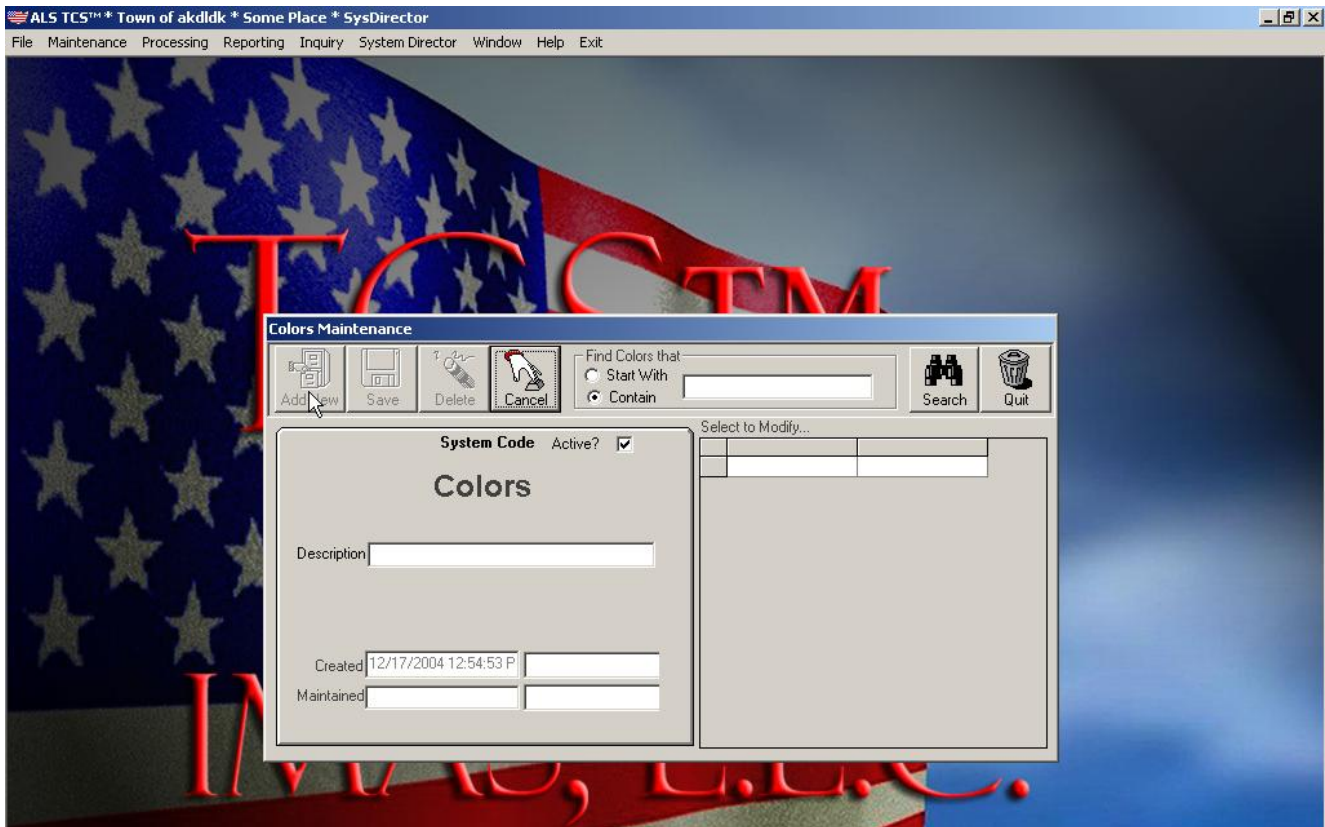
ALS TCS™ * Town of akdldk * Some Place * SysDirector

File Maintenance Processing Reporting Inquiry System Director Window Help Exit

TCS™

Colors Maintenance

Add New Save Delete Cancel

Find Colors that
Start With
Contain

Search Quit

System Code Active?

Colors

Description

Created 12/17/2004 12:54:53 P
Maintained

Select to Modify...

IMAD, L.L.C.